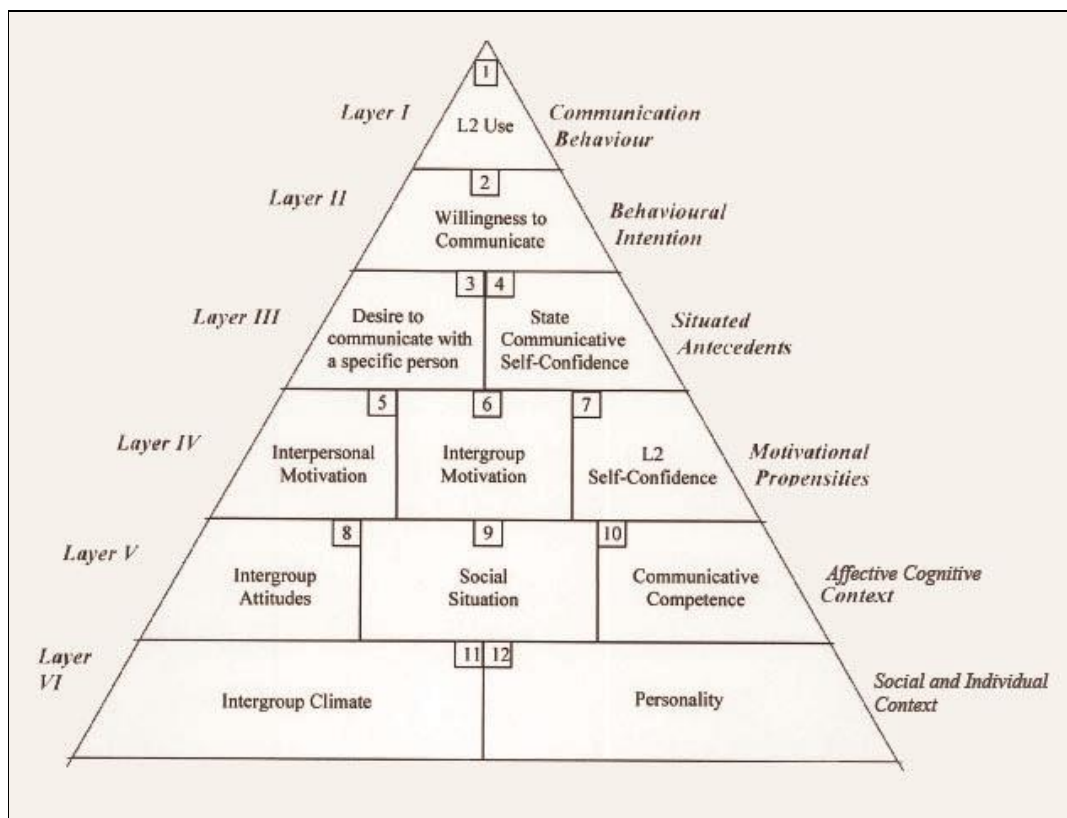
Layer I

1

L2 Use

Communication Behaviour

Layer II

2

Willingness to Communicate

Behavioural Intention

Layer III

3

Desire to communicate with a specific person

4

State Communicative Self-Confidence

Situated Antecedents

Layer IV

5

Interpersonal Motivation

6

Intergroup Motivation

7

L2 Self-Confidence

Motivational Propensities

Layer V

8

Intergroup Attitudes

9

Social Situation

10

Communicative Competence

Affective Cognitive Context

Layer VI

11

Intergroup Climate

12

Personality

Social and Individual Context